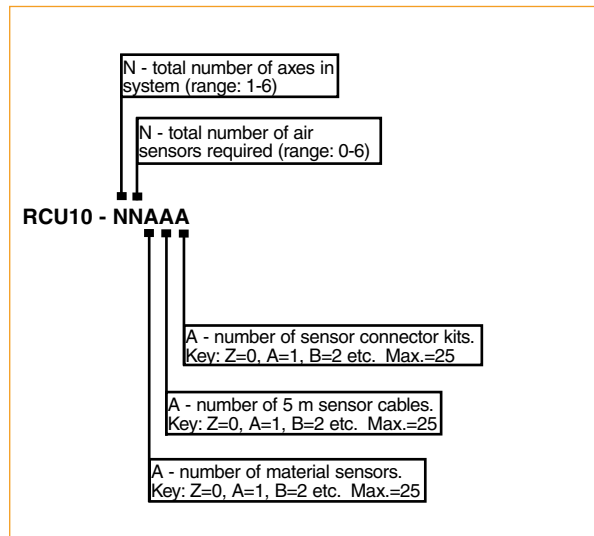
N - total number of axes in system (range: 1-6)

N - total number of air sensors required (range: 0-6)

RCU10 - NNAAA

A - number of sensor connector kits. Key: Z=0, A=1, B=2 etc. Max.=25

A - number of 5 m sensor cables. Key: Z=0, A=1, B=2 etc. Max.=25

A - number of material sensors. Key: Z=0, A=1, B=2 etc. Max.=25